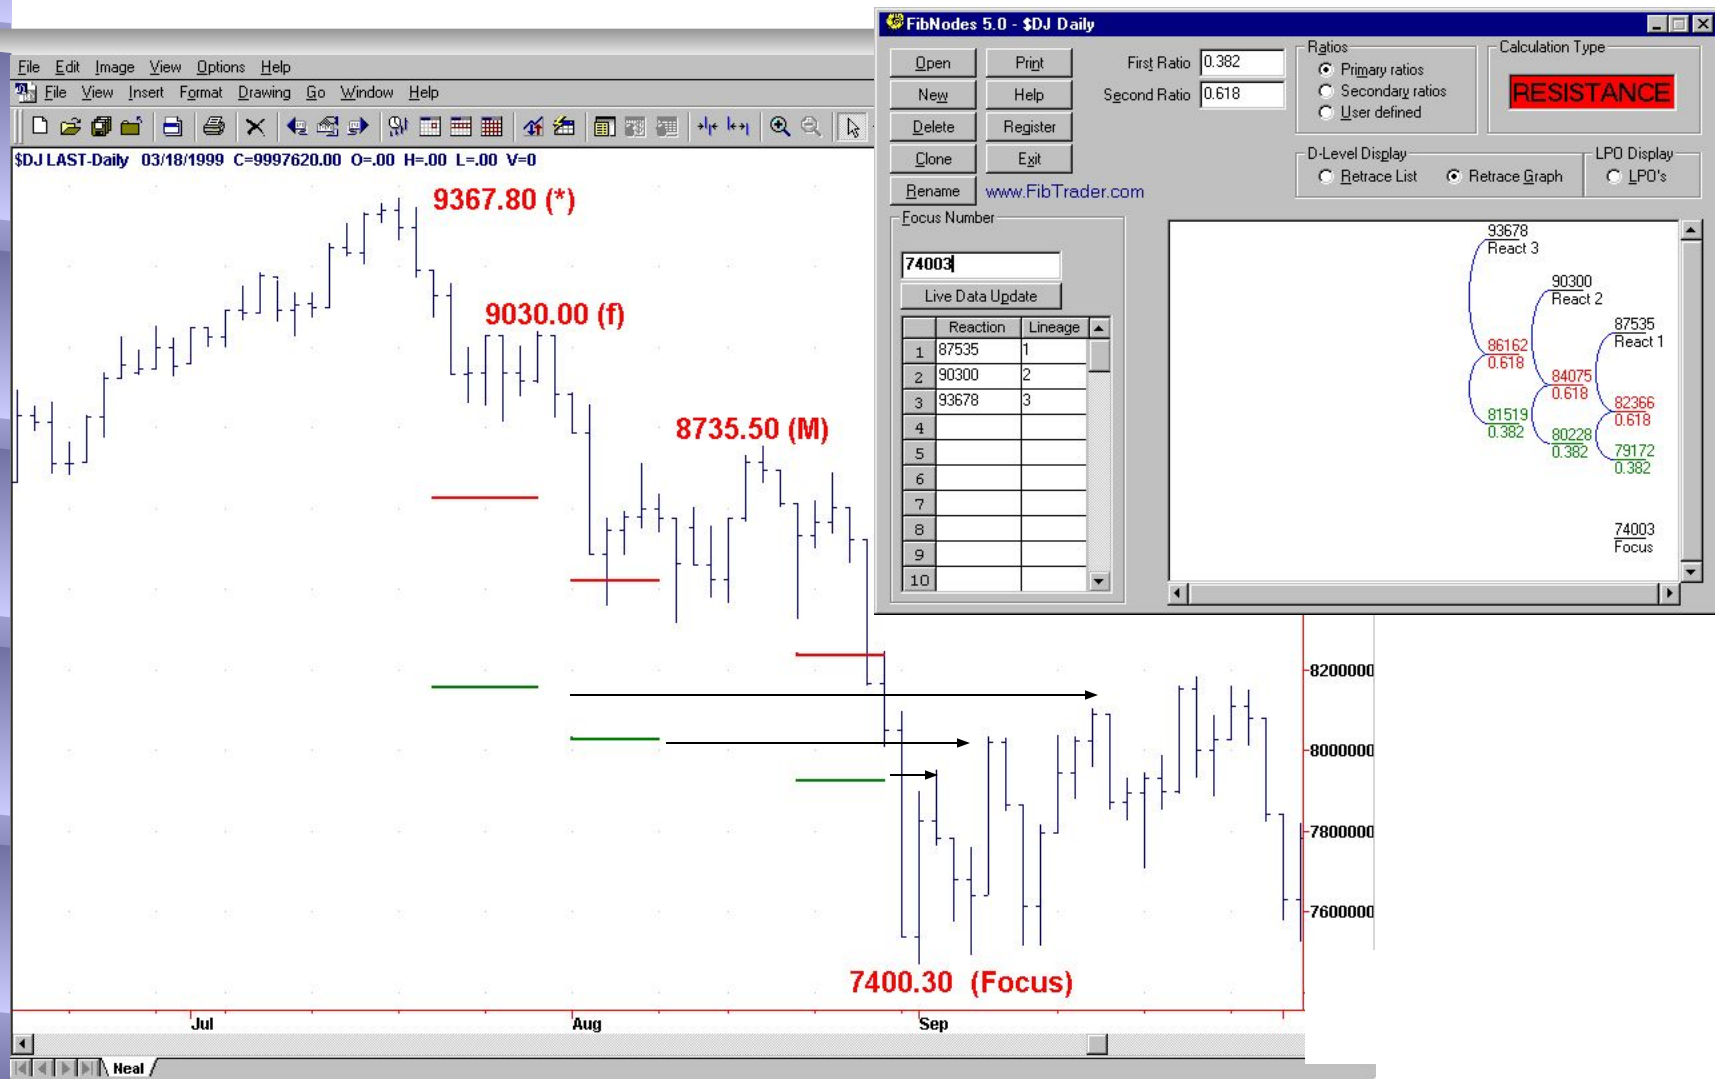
File Edit Image View Options Help
File View Insert Format Drawing Go Window Help
$DJ LAST-Daily 03/18/1999 C=9997620.00 O=.00 H=.00 L=.00 V=0
9367.80 (*)
9030.00 (f)
8735.50 (M)
7400.30 (Focus)
8200000
8000000
7800000
7600000
Jul
Aug
Sep
Neal

FibNodes 5.0 - $DJ Daily
Open
Print
New
Help
Delete
Register
Clone
Exit
Rename
www.FibTrader.com
First Ratio 0.382
Second Ratio 0.618
Ratios
Primary ratios
Secondary ratios
User defined
Calculation Type
RESISTANCE
D-Level Display
Retrace List
Retrace Graph
LPO Display
LPO's
Focus Number
74003
Live Data Update

| | Reaction | Lineage |
|---|---|---|
| 1 | 87535 | 1 |
| 2 | 90300 | 2 |
| 3 | 93678 | 3 |
| 4 | | |
| 5 | | |
| 6 | | |
| 7 | | |
| 8 | | |
| 9 | | |
| 10 | | |

93678
React 3
90300
React 2
87535
React 1
86162
0.618
84075
0.618
82366
0.618
81519
0.382
80228
0.382
79172
0.382
74003
Focus